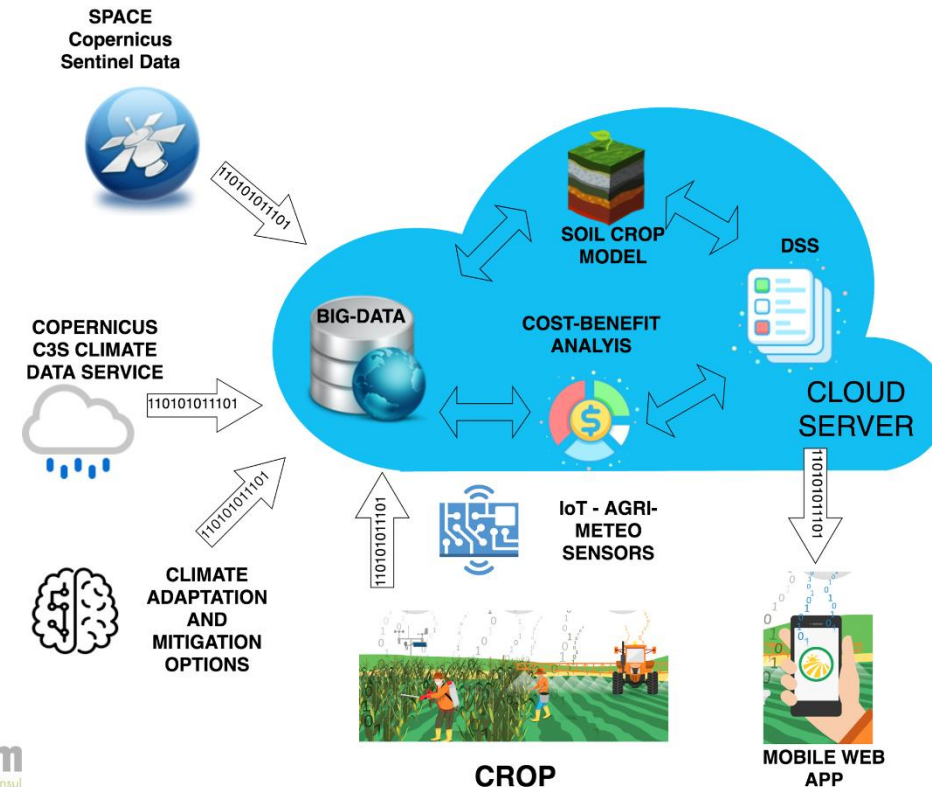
SPACE
Copernicus
Sentinel Data

110101011101

SOIL CROP
MODEL

DSS

BIG-DATA

COST-BENEFIT
ANALYIS

COPERNICUS
C3S CLIMATE
DATA SERVICE

110101011101

CLOUD
SERVER

110101011101

110101011101

IoT - AGRI-
METEO
SENSORS

110101011101

CLIMATE
ADAPTATION
AND
MITIGATION
OPTIONS

CROP

MOBILE WEB
APP